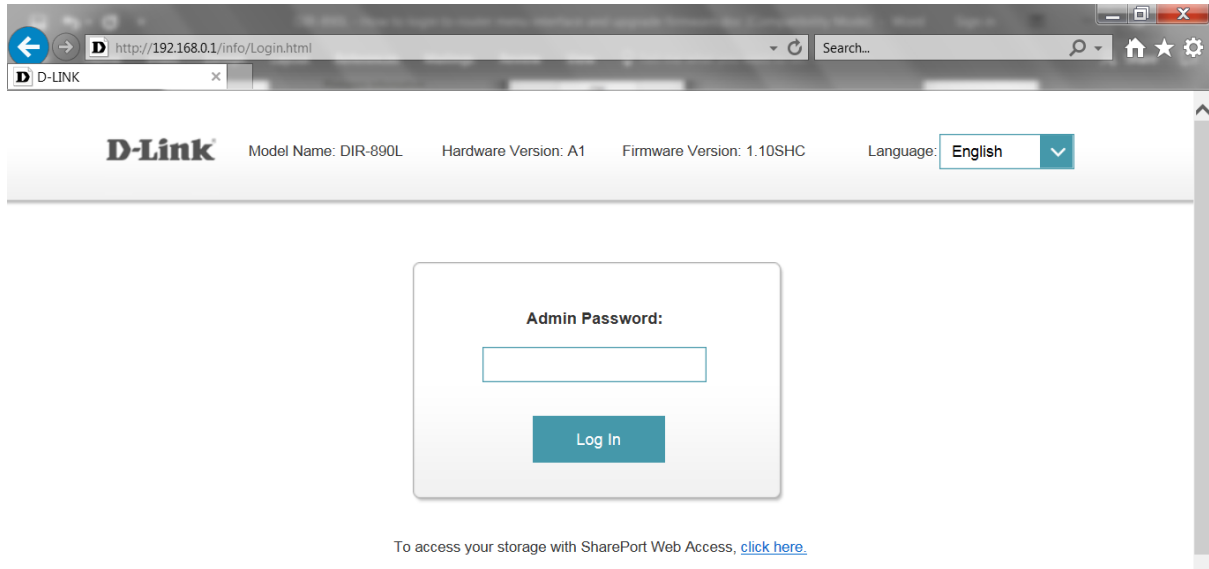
http://192.168.0.1/info/Login.html

Search...

D-LINK

D-Link

Model Name: DIR-890L

Hardware Version: A1

Firmware Version: 1.10SHC

Language: English

Admin Password:

Log In

To access your storage with SharePort Web Access, click here.